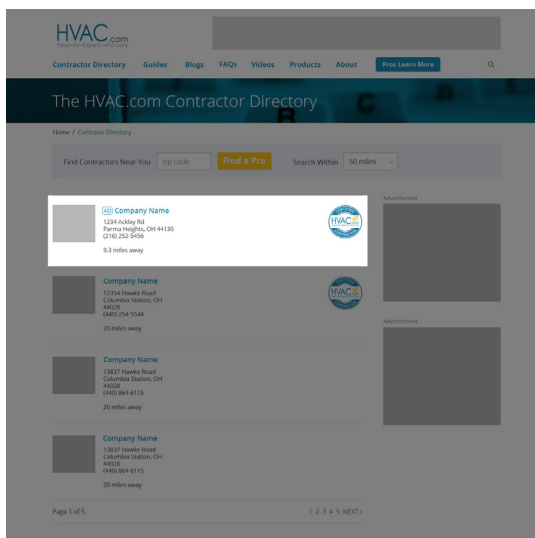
HVAC.com
Helpful • Experts • Who Care

Contractor Directory Guides Blogs FAQs Videos Products About Pros Learn More

The HVAC.com Contractor Directory

Home / Contractor Directory

Find Contractors Near You zip code Find a Pro Search Within 50 miles

AD Company Name
1234 Ackley Rd
Parma Heights, OH 44130
(216) 252-5456
9.3 miles away

HVAC

Advertisement

Company Name
12354 Hawke Road
Columbia Station, OH 44028
(440) 254-5544
20 miles away

HVAC

Advertisement

Company Name
13837 Hawke Road
Columbia Station, OH 44028
(440) 864-6115
20 miles away

Company Name
13837 Hawke Road
Columbia Station, OH 44028
(440) 864-6115
20 miles away

Page 1 of 5
1 2 3 4 5 NEXT ›